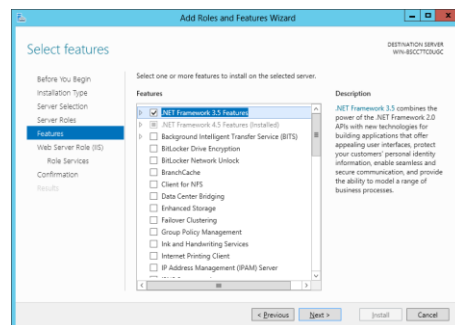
Add Roles and Features Wizard

Select features

DESTINATION SERVER
WIN-8SCC7TCGUGC

Before You Begin
Installation Type
Server Selection
Server Roles
Features
Web Server Role (IIS)
Role Services
Confirmation
Results

Select one or more features to install on the selected server.

Features

.NET Framework 3.5 Features
.NET Framework 4.5 Features (Installed)
Background Intelligent Transfer Service (BITS)
BitLocker Drive Encryption
BitLocker Network Unlock
BranchCache
Client for NFS
Data Center Bridging
Enhanced Storage
Failover Clustering
Group Policy Management
Ink and Handwriting Services
Internet Printing Client
IP Address Management (IPAM) Server
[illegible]

Description

.NET Framework 3.5 combines the power of the .NET Framework 2.0 APIs with new technologies for building applications that offer appealing user interfaces, protect your customers' personal identity information, enable seamless and secure communication, and provide the ability to model a range of business processes.

< Previous | Next > | Install | Cancel